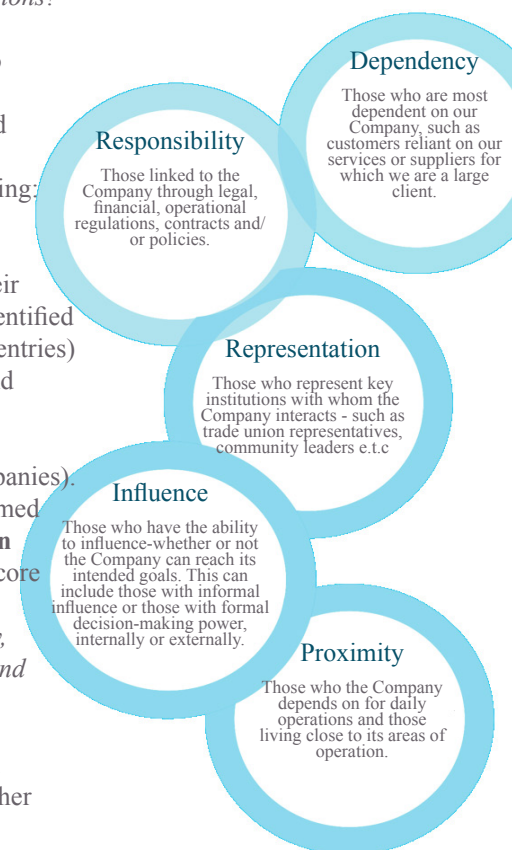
ations:

o

d

ing;

eir
entified
entries)
d

panies).
med
n
core

,
nd

her

Dependency
Those who are most dependent on our Company, such as customers reliant on our services or suppliers for which we are a large client.

Responsibility
Those linked to the Company through legal, financial, operational regulations, contracts and/ or policies.

Representation
Those who represent key institutions with whom the Company interacts - such as trade union representatives, community leaders e.t.c

Influence
Those who have the ability to influence-whether or not the Company can reach its intended goals. This can include those with informal influence or those with formal decision-making power, internally or externally.

Proximity
Those who the Company depends on for daily operations and those living close to its areas of operation.